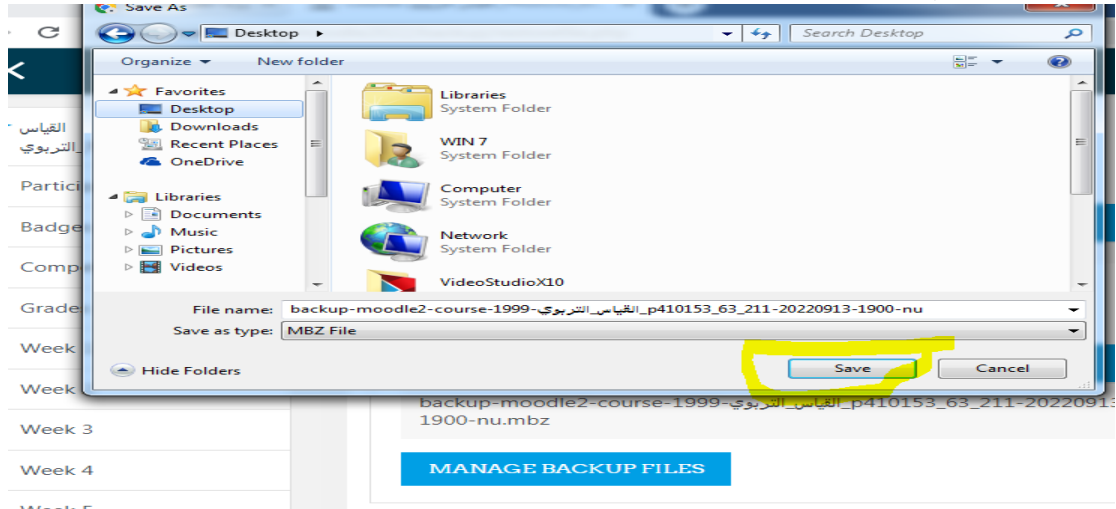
Save As

Desktop ▸

Search Desktop

Organize ▾

New folder

Favorites

Desktop

Downloads

Recent Places

OneDrive

Libraries

Documents

Music

Pictures

Videos

Libraries
System Folder

WIN 7
System Folder

Computer
System Folder

Network
System Folder

VideoStudioX10

File name: backup-moodle2-course-1999-القياس_التربوي_p410153_63_211-20220913-1900-nu

Save as type: MBZ File

Hide Folders

Save

Cancel

القياس_التربوي

Partici

Badge

Comp

Grade

Week

Week

Week 3

Week 4

backup-moodle2-course-1999-القياس_التربوي_p410153_63_211-20220913-1900-nu.mbz

MANAGE BACKUP FILES